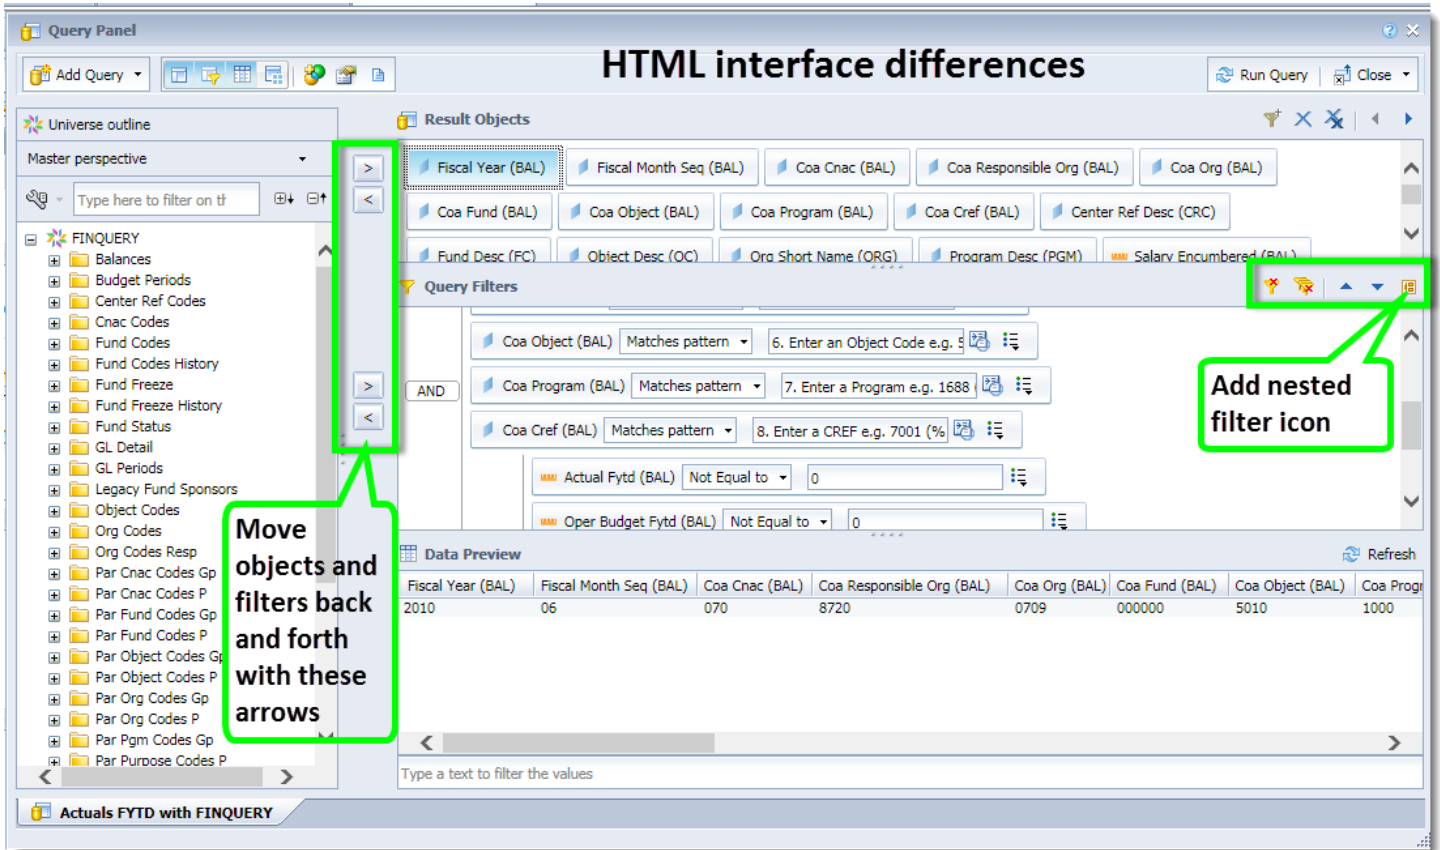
Query Panel

Add Query

HTML interface differences

Run Query | Close

Universe outline

Master perspective

Type here to filter on tl

FINQUERY
Balances
Budget Periods
Center Ref Codes
Cnac Codes
Fund Codes
Fund Codes History
Fund Freeze
Fund Freeze History
Fund Status
GL Detail
GL Periods
Legacy Fund Sponsors
Object Codes
Org Codes
Org Codes Resp
Par Cnac Codes Gp
Par Cnac Codes P
Par Fund Codes Gp
Par Fund Codes P
Par Object Codes Gp
Par Object Codes P
Par Org Codes Gp
Par Org Codes P
Par Pgm Codes Gp
Par Purpose Codes P

Result Objects

Fiscal Year (BAL) | Fiscal Month Seq (BAL) | Coa Cnac (BAL) | Coa Responsible Org (BAL) | Coa Org (BAL)
Coa Fund (BAL) | Coa Object (BAL) | Coa Program (BAL) | Coa Cref (BAL) | Center Ref Desc (CRC)
Fund Desc (FC) | Object Desc (OC) | Org Short Name (ORG) | Program Desc (PGM) | Salary Encumbered (BAL)

Query Filters

AND

Coa Object (BAL) Matches pattern 6. Enter an Object Code e.g. 5
Coa Program (BAL) Matches pattern 7. Enter a Program e.g. 1688
Coa Cref (BAL) Matches pattern 8. Enter a CREF e.g. 7001 (%
Actual Fytd (BAL) Not Equal to 0
Oper Budget Fytd (BAL) Not Equal to 0

Add nested filter icon

Move objects and filters back and forth with these arrows

Data Preview

Refresh

| Fiscal Year (BAL) | Fiscal Month Seq (BAL) | Coa Cnac (BAL) | Coa Responsible Org (BAL) | Coa Org (BAL) | Coa Fund (BAL) | Coa Object (BAL) | Coa Progr |
|---|---|---|---|---|---|---|---|
| 2010 | 06 | 070 | 8720 | 0709 | 000000 | 5010 | 1000 |

Type a text to filter the values

Actuals FYTD with FINQUERY